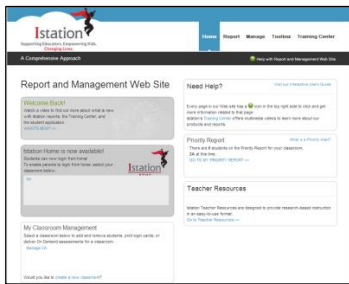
Istation
Supporting Educators, Empowering Kids, Changing Lives.

Home Report Manage Toolbox Training Center

A Comprehensive Approach

Help with Report and Management Web Site

Report and Management Web Site

Welcome Back!
Watch a video to find out more about what is new with istation reports, the Training Center, and the student application.
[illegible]

Istation Home is now available!
Students can now login from home!
To enable parents to login from home, select your classroom below.
Istation

My Classroom Management
Select a classroom below to add and remove students, print login cards, or deliver On Demand assessments for a classroom.
Manage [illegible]

Could you like to create a new classroom?

Need Help?
Visit our Interactive User's Guide
Every page in our Web site has a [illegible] icon in the top right side to click and get more information related to that page.
Istation's Training Center offers streamable videos to learn more about our products and reports.

Priority Report
What is a Priority Report?
There are 0 students on the Priority Report for your classroom.
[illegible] at this time.
GO TO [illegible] PRIORITY REPORT >>

Teacher Resources
Istation Teacher Resources are designed to provide research-based instruction in an easy-to-use format.
Go to Teacher Resources >>